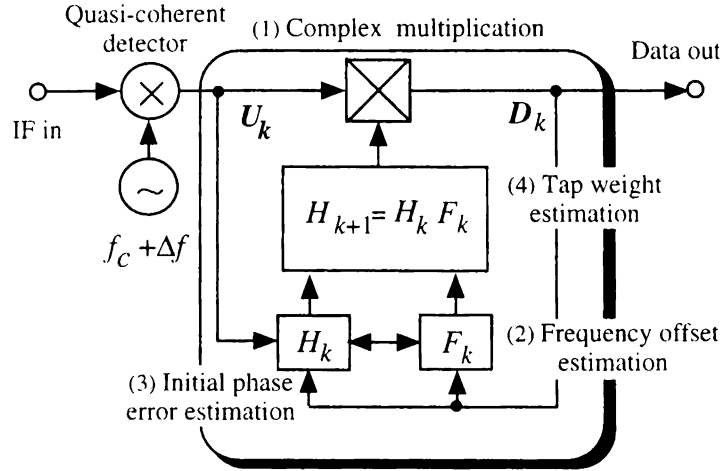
Quasi-coherent detector

(1) Complex multiplication

Data out

IF in

$\boldsymbol{U_k}$

$\boldsymbol{D_k}$

$f_c + \Delta f$

$H_{k+1} = H_k F_k$

(4) Tap weight estimation

$H_k$

$F_k$

(2) Frequency offset estimation

(3) Initial phase error estimation